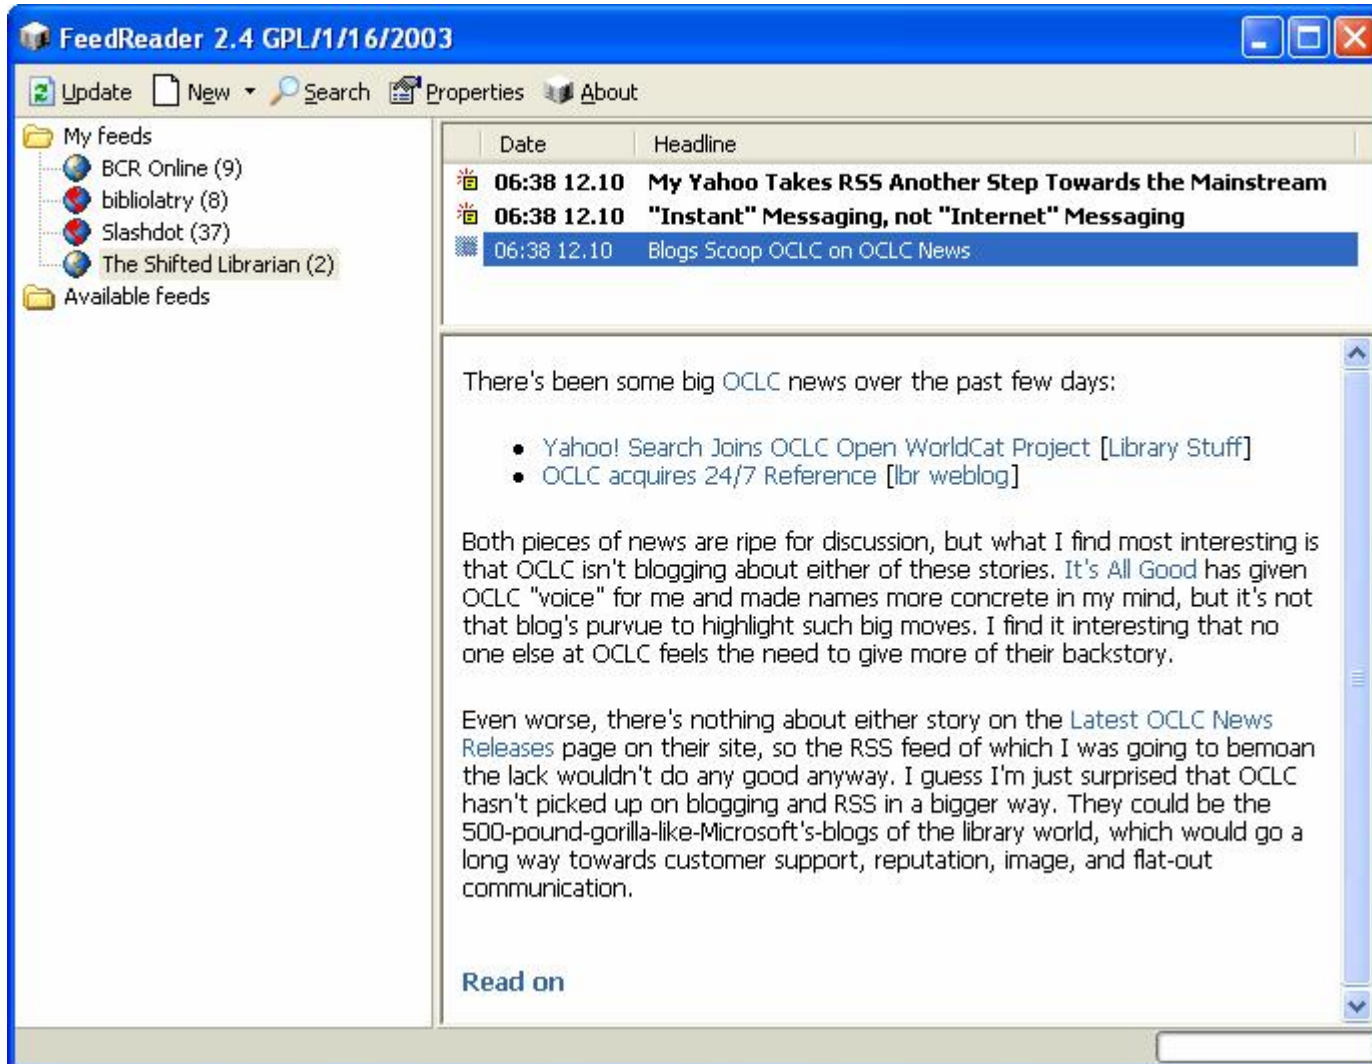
FeedReader 2.4 GPL/1/16/2003

Update New Search Properties About

My feeds
BCR Online (9)
bibliolatry (8)
Slashdot (37)
The Shifted Librarian (2)
Available feeds

| Date | Headline |
|---|---|
| 06:38 12.10 | My Yahoo Takes RSS Another Step Towards the Mainstream |
| 06:38 12.10 | "Instant" Messaging, not "Internet" Messaging |
| 06:38 12.10 | Blogs Scoop OCLC on OCLC News |

There's been some big OCLC news over the past few days:

- Yahoo! Search Joins OCLC Open WorldCat Project [Library Stuff]
- OCLC acquires 24/7 Reference [lbr weblog]

Both pieces of news are ripe for discussion, but what I find most interesting is that OCLC isn't blogging about either of these stories. It's All Good has given OCLC "voice" for me and made names more concrete in my mind, but it's not that blog's purvue to highlight such big moves. I find it interesting that no one else at OCLC feels the need to give more of their backstory.

Even worse, there's nothing about either story on the Latest OCLC News Releases page on their site, so the RSS feed of which I was going to bemoan the lack wouldn't do any good anyway. I guess I'm just surprised that OCLC hasn't picked up on blogging and RSS in a bigger way. They could be the 500-pound-gorilla-like-Microsoft's-blogs of the library world, which would go a long way towards customer support, reputation, image, and flat-out communication.

Read on